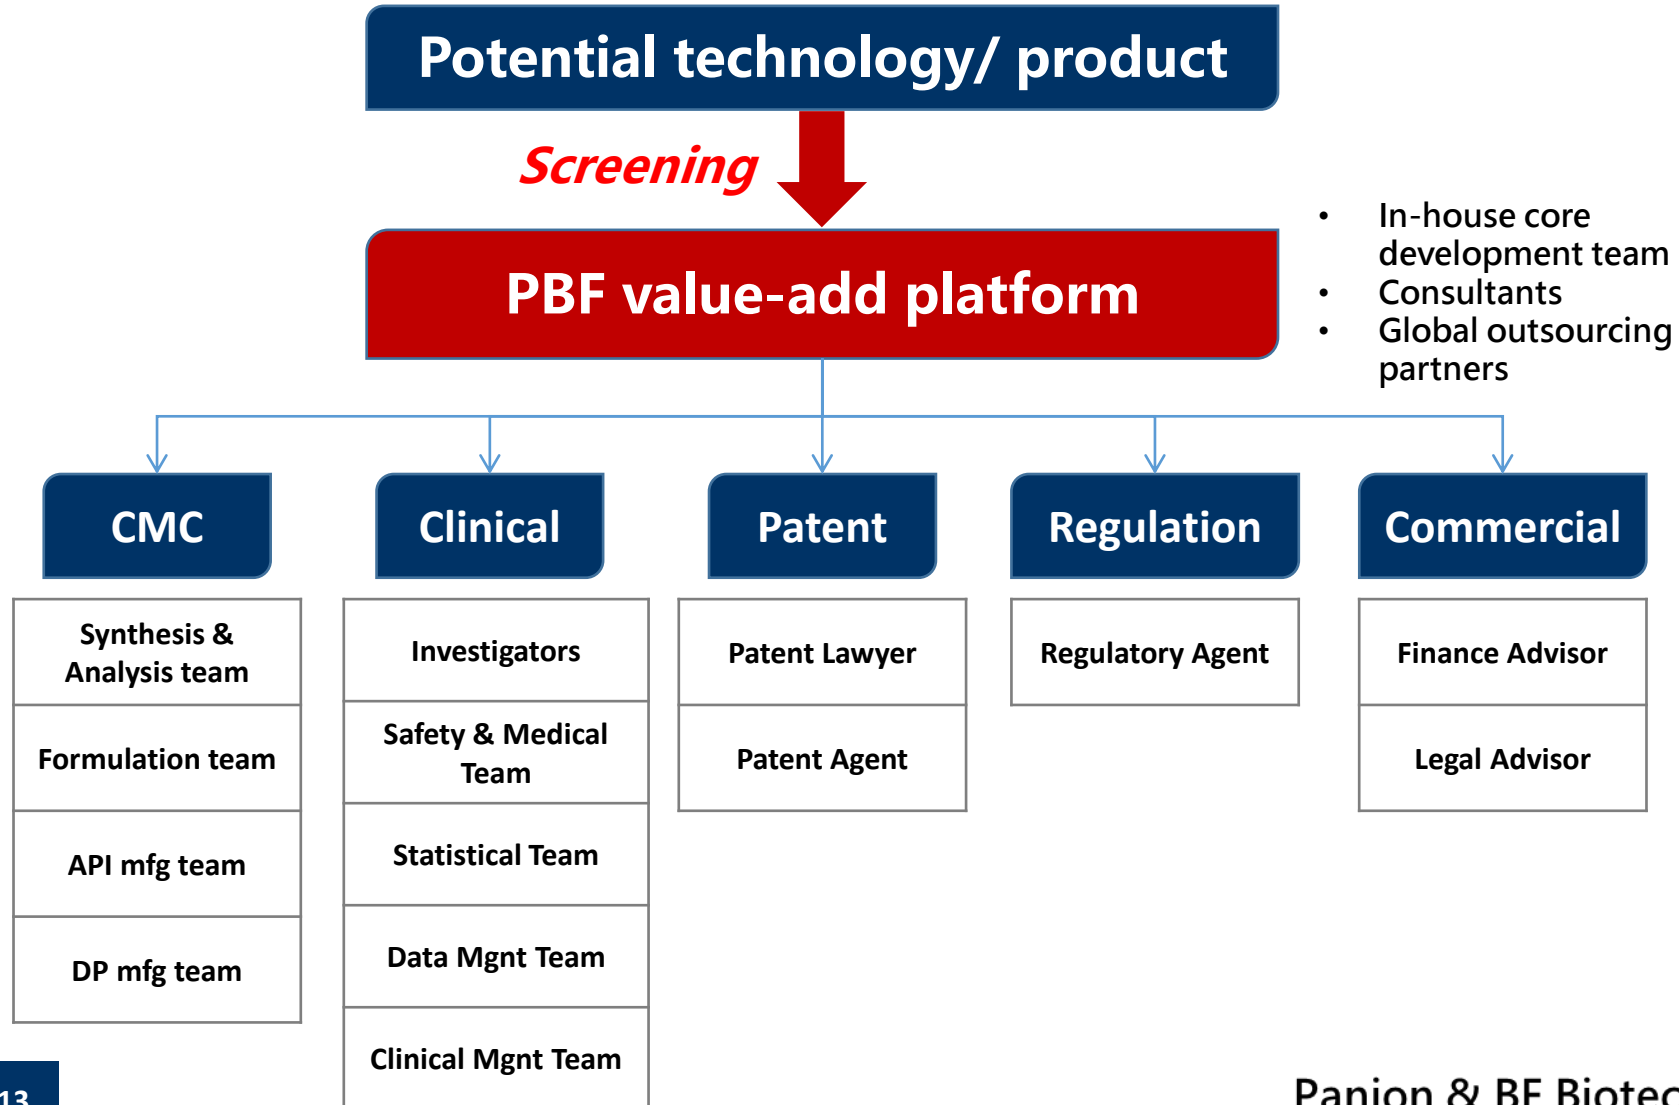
Potential technology/ product

Screening

PBF value-add platform

- In-house core development team
- Consultants
- Global outsourcing partners

CMC

Synthesis & Analysis team

Formulation team

API mfg team

DP mfg team

Clinical

Investigators

Safety & Medical Team

Statistical Team

Data Mgnt Team

Clinical Mgnt Team

Patent

Patent Lawyer

Patent Agent

Regulation

Regulatory Agent

Commercial

Finance Advisor

Legal Advisor

13

Panion & BF Biotec